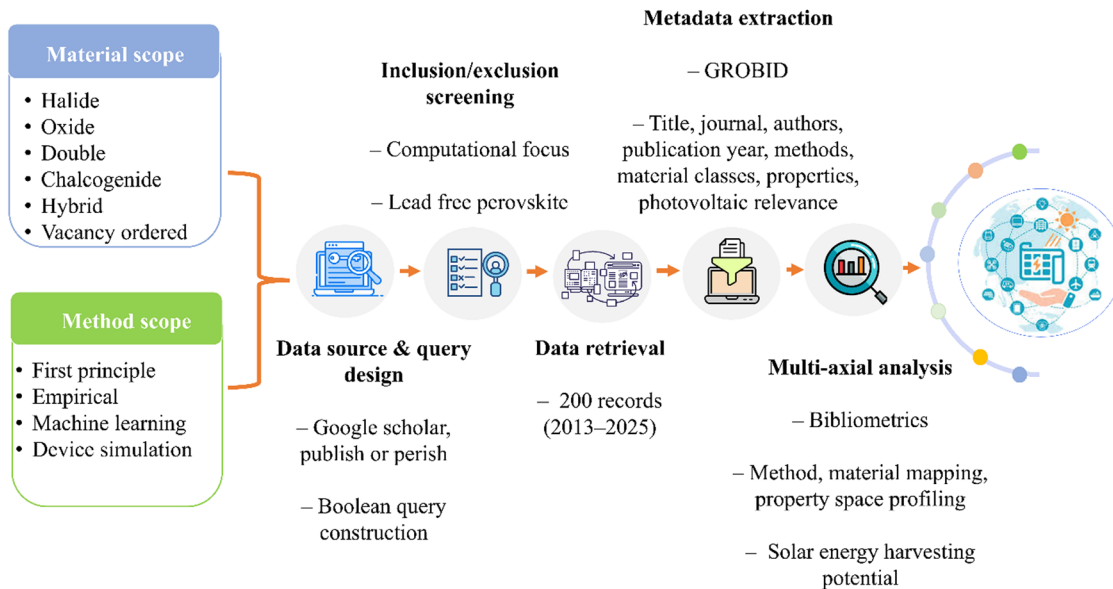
Material scope

• Halide
• Oxide
• Double
• Chalcogenide
• Hybrid
• Vacancy ordered

Method scope

• First principle
• Empirical
• Machine learning
• Device simulation

Data source & query design

– Google scholar, publish or perish

– Boolean query construction

Inclusion/exclusion screening

– Computational focus

– Lead free perovskite

Data retrieval

– 200 records (2013–2025)

Metadata extraction

– GROBID

– Title, journal, authors, publication year, methods, material classes, properties, photovoltaic relevance

Multi-axial analysis

– Bibliometrics

– Method, material mapping, property space profiling

– Solar energy harvesting potential